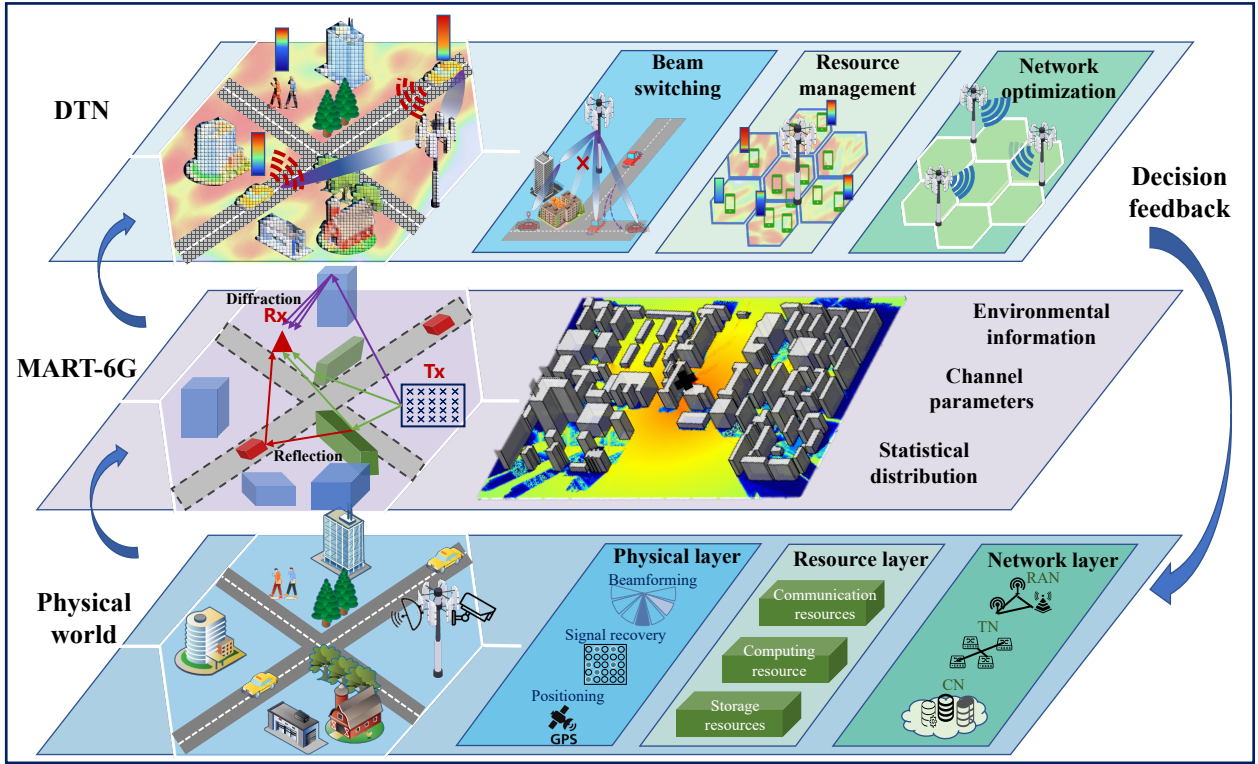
DTN

Beam switching

Resource management

Network optimization

Decision feedback

Diffraction

Rx

Tx

Reflection

MART-6G

Environmental information

Channel parameters

Statistical distribution

Physical world

Physical layer

Beamforming

Signal recovery

Positioning

GPS

Resource layer

Communication resources

Computing resource

Storage resources

Network layer

RAN

TN

CN